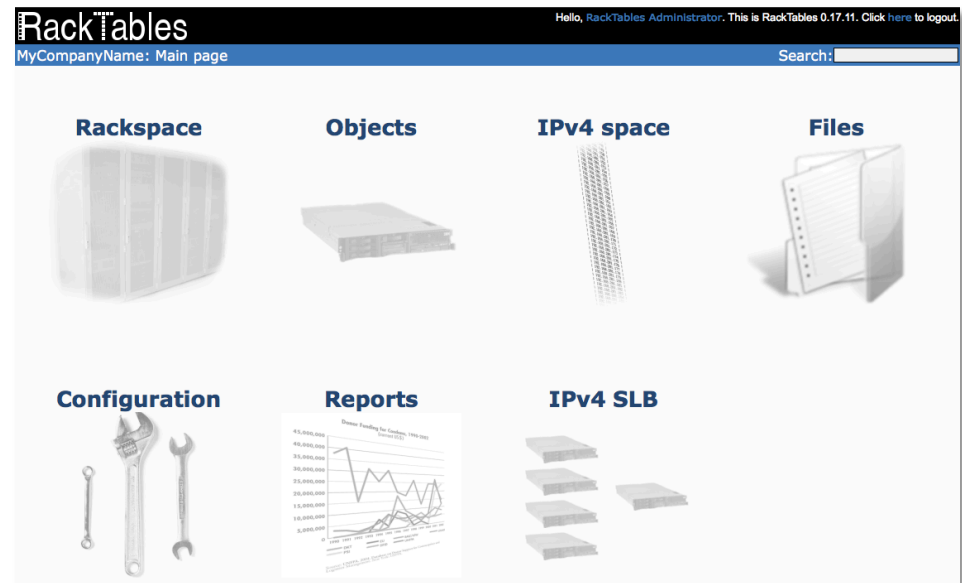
RackTables

Hello, RackTables Administrator. This is RackTables 0.17.11. Click here to logout.

MyCompanyName: Main page

Search:

Rackspace

Objects

IPv4 space

Files

Configuration

Reports

IPv4 SLB

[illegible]

45,000,000
40,000,000
35,000,000
30,000,000
25,000,000
20,000,000
15,000,000
10,000,000
5,000,000
0